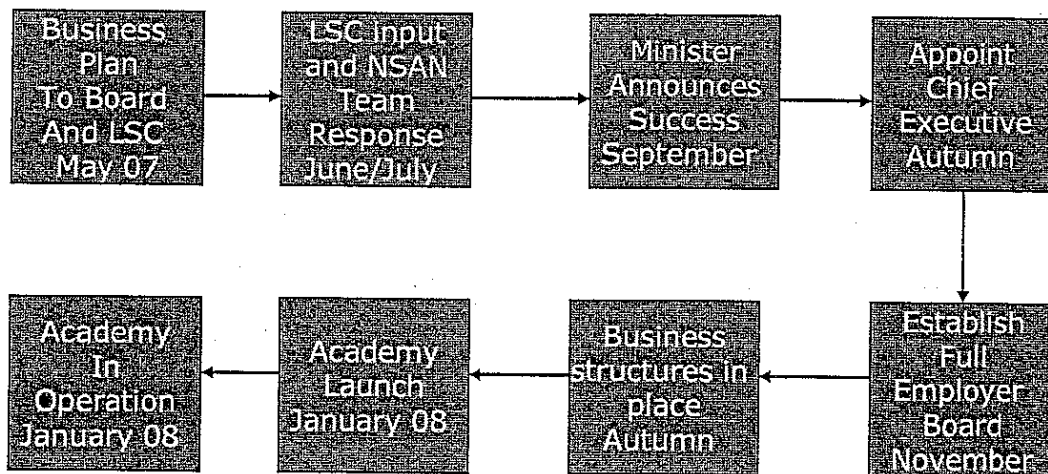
Business Plan To Board And LSC May 07

LSC input and NSAN Team Response June/July

Minister Announces Success September

Appoint Chief Executive Autumn

Establish Full Employer Board November

Business structures in place Autumn

Academy Launch January 08

Academy In Operation January 08